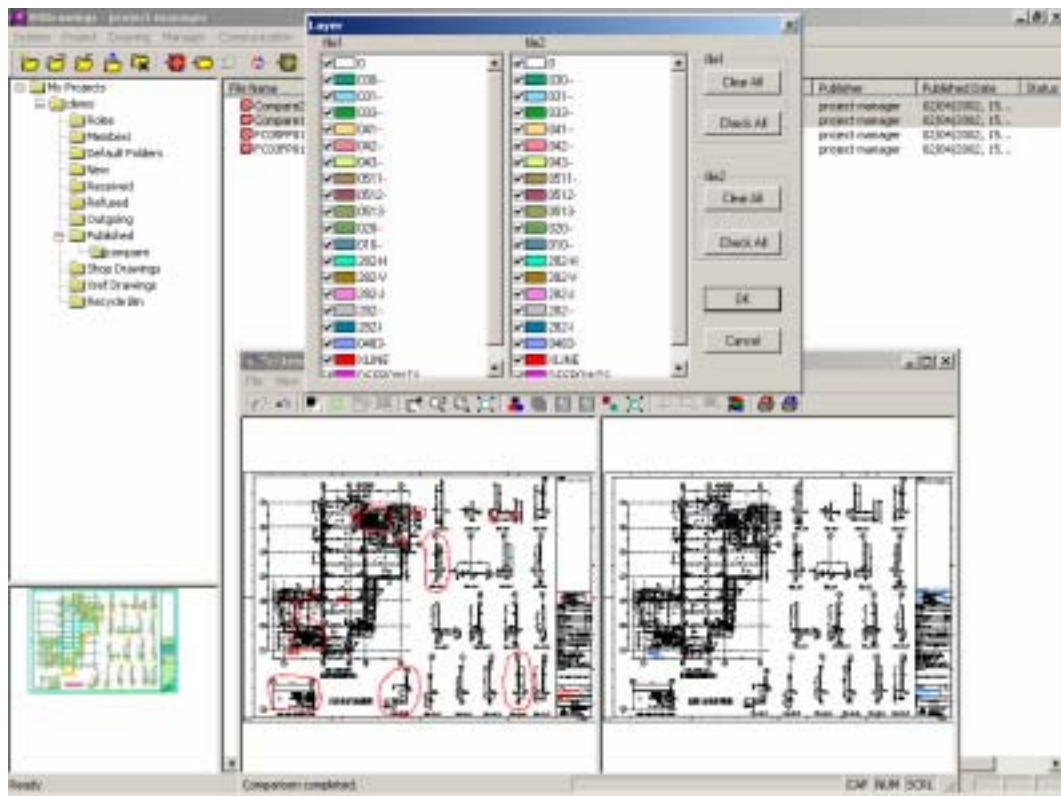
WEDrawings - project manager

System Project Drawing Manager Communication

My Projects
demo
Roles
Members
Default Folders
New
Received
Refused
Outgoing
Published
compare
Shop Drawings
Wef Drawings
Recycle Bin

File Name
Compare1
Compare2
PCODPP01
PCODPP01

Publisher
project manager
project manager
project manager
project manager

Published Date
02/04/2002, 15...
02/04/2002, 15...
02/04/2002, 15...
02/04/2002, 15...

Status

Layer

file1
0
030-
031-
033-
041-
042-
043-
0511-
0512-
0513-
020-
010-
202-H
202-V
202-J
202-
202-I
0483-
XLINE
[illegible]

file2
0
030-
031-
033-
041-
042-
043-
0511-
0512-
0513-
020-
010-
202-H
202-V
202-J
202-
202-I
0483-
XLINE
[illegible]

file1
Clear All
Check All

file2
Clear All
Check All

OK
Cancel

File View

Ready
Comparison completed.
CAP NUM SCRL